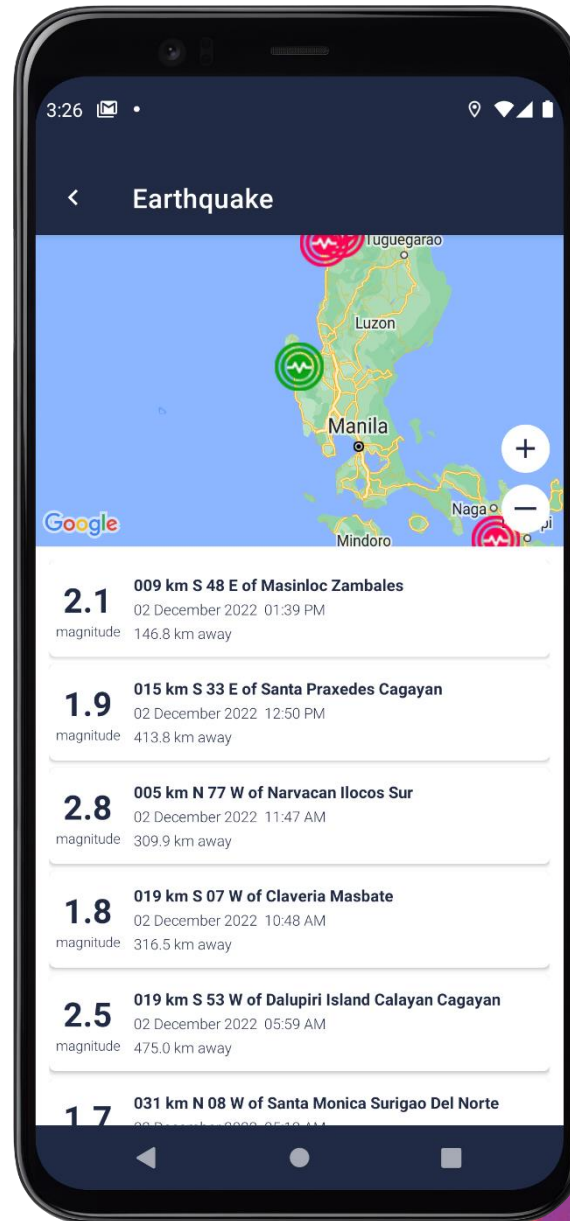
3:26

Earthquake

Tuguegarao

Luzon

Manila

Naga

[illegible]pi

Google

Mindoro

+

−

2.1
magnitude
009 km S 48 E of Masinloc Zambales
02 December 2022 01:39 PM
146.8 km away

1.9
magnitude
015 km S 33 E of Santa Praxedes Cagayan
02 December 2022 12:50 PM
413.8 km away

2.8
magnitude
005 km N 77 W of Narvacan Ilocos Sur
02 December 2022 11:47 AM
309.9 km away

1.8
magnitude
019 km S 07 W of Claveria Masbate
02 December 2022 10:48 AM
316.5 km away

2.5
magnitude
019 km S 53 W of Dalupiri Island Calayan Cagayan
02 December 2022 05:59 AM
475.0 km away

1.7
031 km N 08 W of Santa Monica Surigao Del Norte
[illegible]